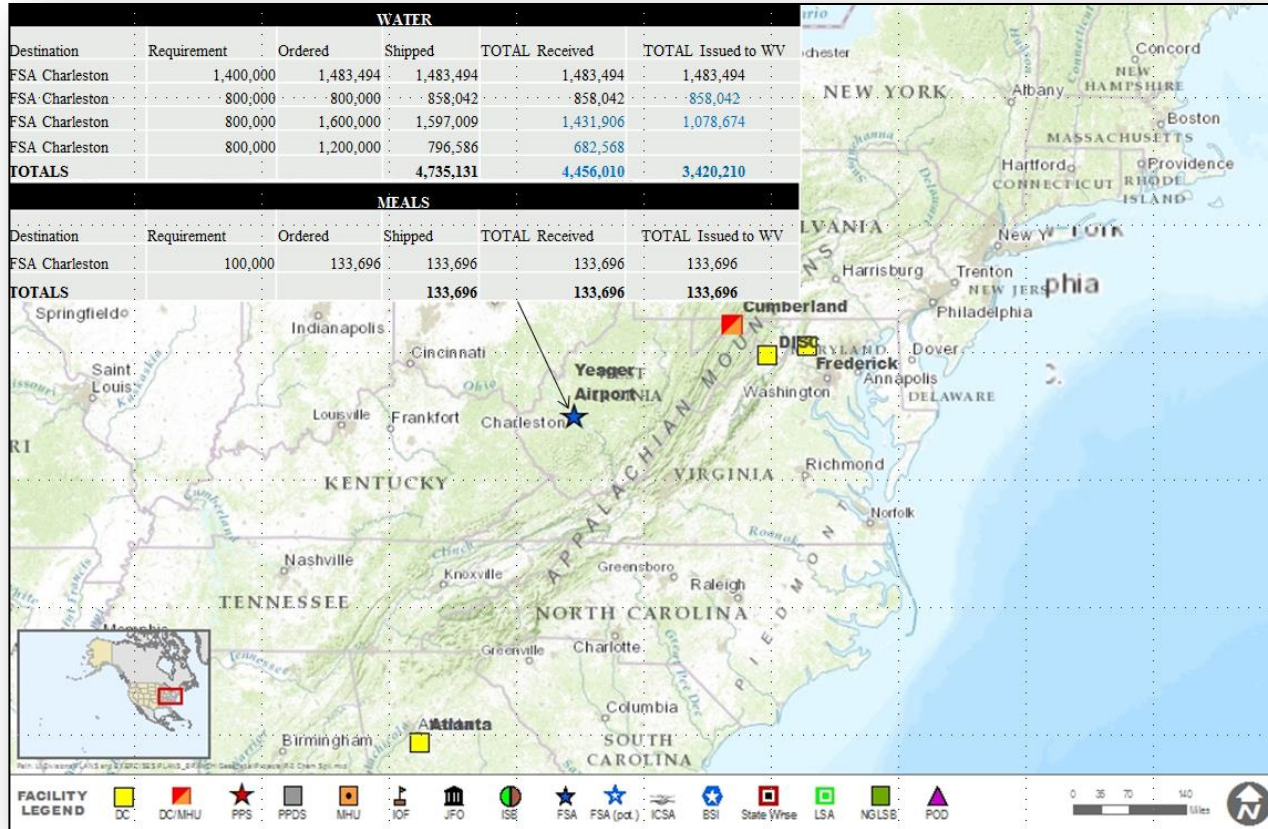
WATER

| Destination | Requirement | Ordered | Shipped | TOTAL Received | TOTAL Issued to WV |
|---|---|---|---|---|---|
| FSA Charleston | 1,400,000 | 1,483,494 | 1,483,494 | 1,483,494 | 1,483,494 |
| FSA Charleston | 800,000 | 800,000 | 858,042 | 858,042 | 858,042 |
| FSA Charleston | 800,000 | 1,600,000 | 1,597,009 | 1,431,906 | 1,078,674 |
| FSA Charleston | 800,000 | 1,200,000 | 796,586 | 682,568 | |
| TOTALS | | | 4,735,131 | 4,456,010 | 3,420,210 |

MEALS

| Destination | Requirement | Ordered | Shipped | TOTAL Received | TOTAL Issued to WV |
|---|---|---|---|---|---|
| FSA Charleston | 100,000 | 133,696 | 133,696 | 133,696 | 133,696 |
| TOTALS | | | 133,696 | 133,696 | 133,696 |

Concord
NEW HAMPSHIRE
chester
NEW YORK
Albany
Boston
MASSACHUSETTS
Hartford
Providence
CONNECTICUT
RHODE ISLAND
LVANIA
New York
Harrisburg
Trenton
NEW JERSEY
Philadelphia
Cumberland
Springfield
Indianapolis
Cincinnati
DJSC
MARYLAND
Dover
Frederick
Annapolis
Saint Louis
Ohio
Yeager Airport
Washington
DELAWARE
Louisville
Frankfort
Charleston
APPALACHIAN MOUNTAINS
Richmond
KENTUCKY
VIRGINIA
Norfolk
Nashville
Knoxville
Greensboro
Raleigh
TENNESSEE
NORTH CAROLINA
Memphis
Greenville
Charlotte
Columbia
Atlanta
Birmingham
SOUTH CAROLINA

FACILITY LEGEND
DC
DC/MHU
PPS
PPDS
MHU
IOF
JFO
ISB
FSA
FSA (pot.)
ICSA
BSI
State Wrse
LSA
NGLSB
POD
0 35 70 140 Miles